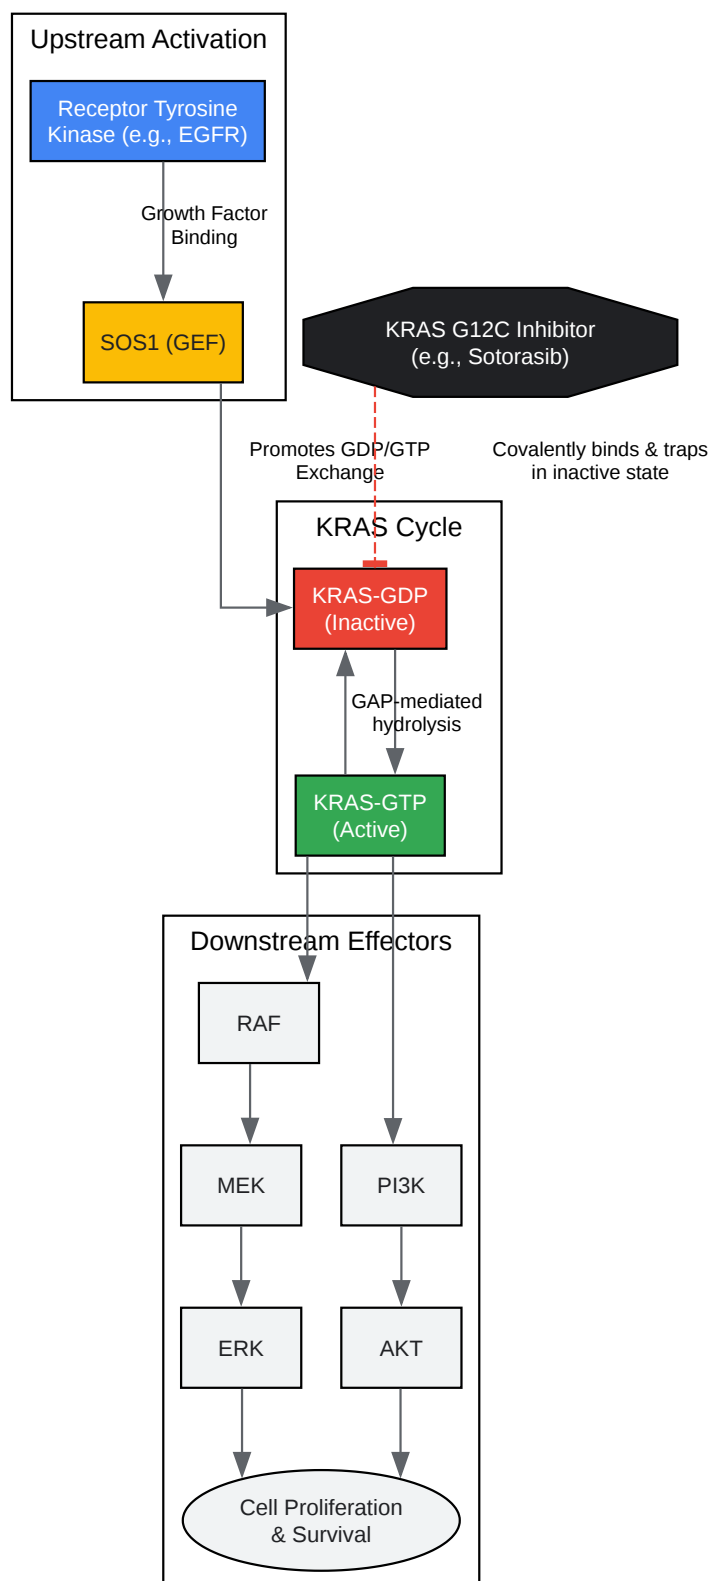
Upstream Activation

Receptor Tyrosine Kinase (e.g., EGFR)

Growth Factor Binding

SOS1 (GEF)

KRAS G12C Inhibitor (e.g., Sotorasib)

Promotes GDP/GTP Exchange

Covalently binds & traps in inactive state

KRAS Cycle

KRAS-GDP (Inactive)

GAP-mediated hydrolysis

KRAS-GTP (Active)

Downstream Effectors

RAF

MEK

PI3K

ERK

AKT

Cell Proliferation & Survival